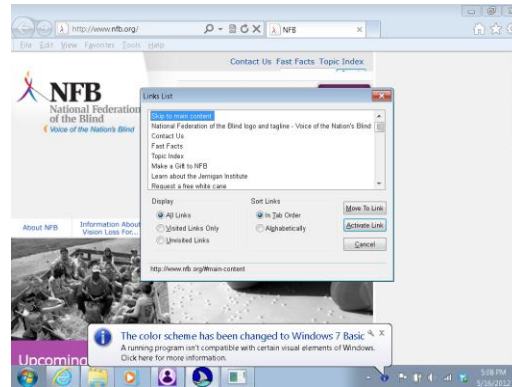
http://www.nfb.org/

NFB

File Edit View Favorites Tools Help

Contact Us Fast Facts Topic Index

NFB
National Federation of the Blind
Voice of the Nation's Blind

Links List

Skip to main content
National Federation of the Blind logo and tagline - Voice of the Nation's Blind
Contact Us
Fast Facts
Topic Index
Make a Gift to NFB
Learn about the Jernigan Institute
Request a free white cane

Display
All Links
Visited Links Only
Unvisited Links

Sort Links
In Tab Order
Alphabetically

Move To Link
Activate Link
Cancel

http://www.nfb.org/#main-content

About NFB

Information About Vision Loss For...

Upcoming

The color scheme has been changed to Windows 7 Basic
A running program isn't compatible with certain visual elements of Windows. Click here for more information.

5:08 PM
5/16/2012